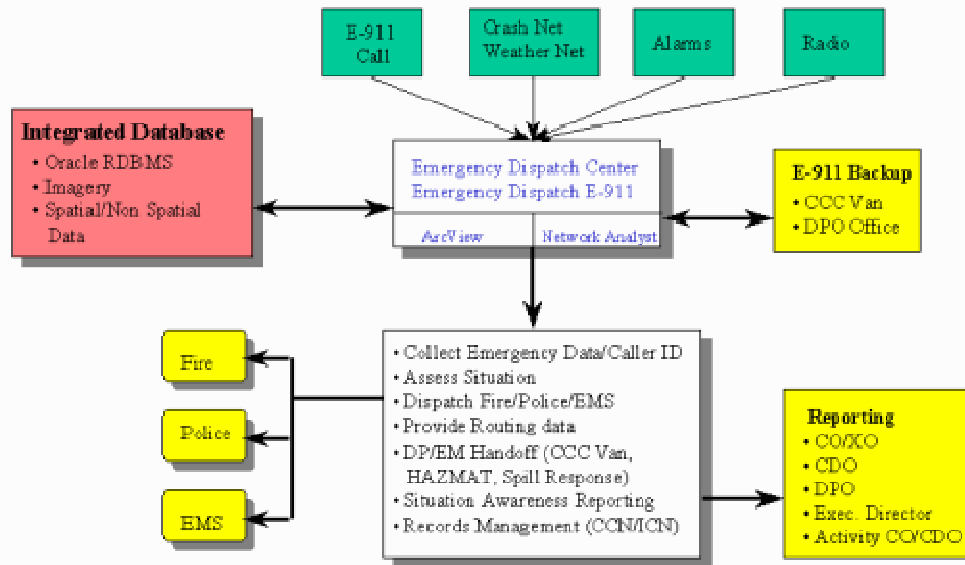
E-911 Call

Crash Net Weather Net

Alarms

Radio

Integrated Database
• Oracle RDBMS
• Imagery
• Spatial/Non Spatial Data

Emergency Dispatch Center
Emergency Dispatch E-911

ArcView

Network Analyst

E-911 Backup
• CCC Van
• DPO Office

Fire

Police

EMS

• Collect Emergency Data/Caller ID
• Assess Situation
• Dispatch Fire/Police/EMS
• Provide Routing data
• DP/EM Handoff (CCC Van, HAZMAT, Spill Response)
• Situation Awareness Reporting
• Records Management (CCN/ICN)

Reporting
• CO/XO
• CDO
• DPO
• Exec. Director
• Activity CO/CDO